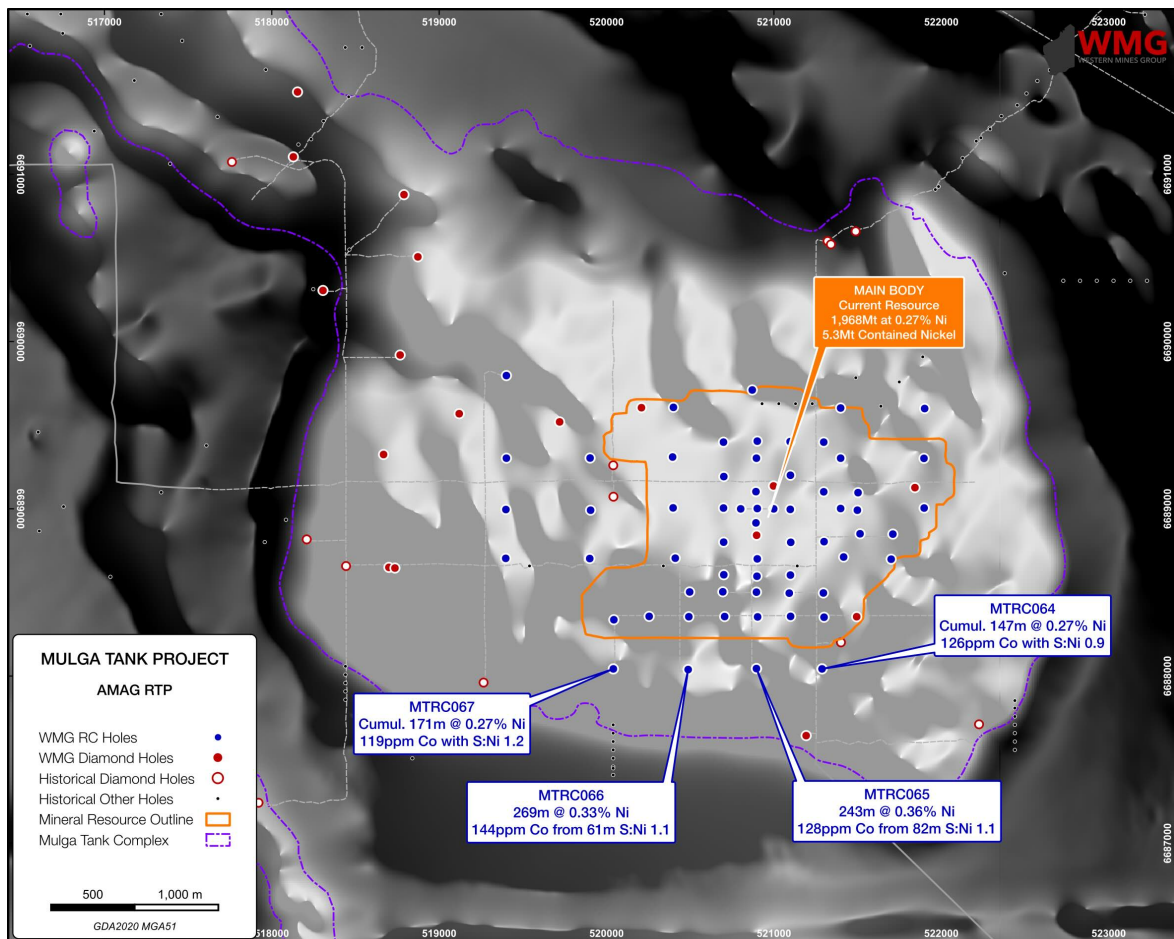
517000
518000
519000
520000
521000
522000
523000

WMG
WESTERN MINES GROUP

6691000
6690000
6689000
6688000
6687000

MAIN BODY
Current Resource
1,968Mt at 0.27% Ni
5.3Mt Contained Nickel

MTRC064
Cumul. 147m @ 0.27% Ni
126ppm Co with S:Ni 0.9

MTRC067
Cumul. 171m @ 0.27% Ni
119ppm Co with S:Ni 1.2

MTRC066
269m @ 0.33% Ni
144ppm Co from 61m S:Ni 1.1

MTRC065
243m @ 0.36% Ni
128ppm Co from 82m S:Ni 1.1

MULGA TANK PROJECT

AMAG RTP

WMG RC Holes
WMG Diamond Holes
Historical Diamond Holes
Historical Other Holes
Mineral Resource Outline
Mulga Tank Complex

500
1,000 m

GDA2020 MGA51

518000
519000
520000
521000
522000
523000